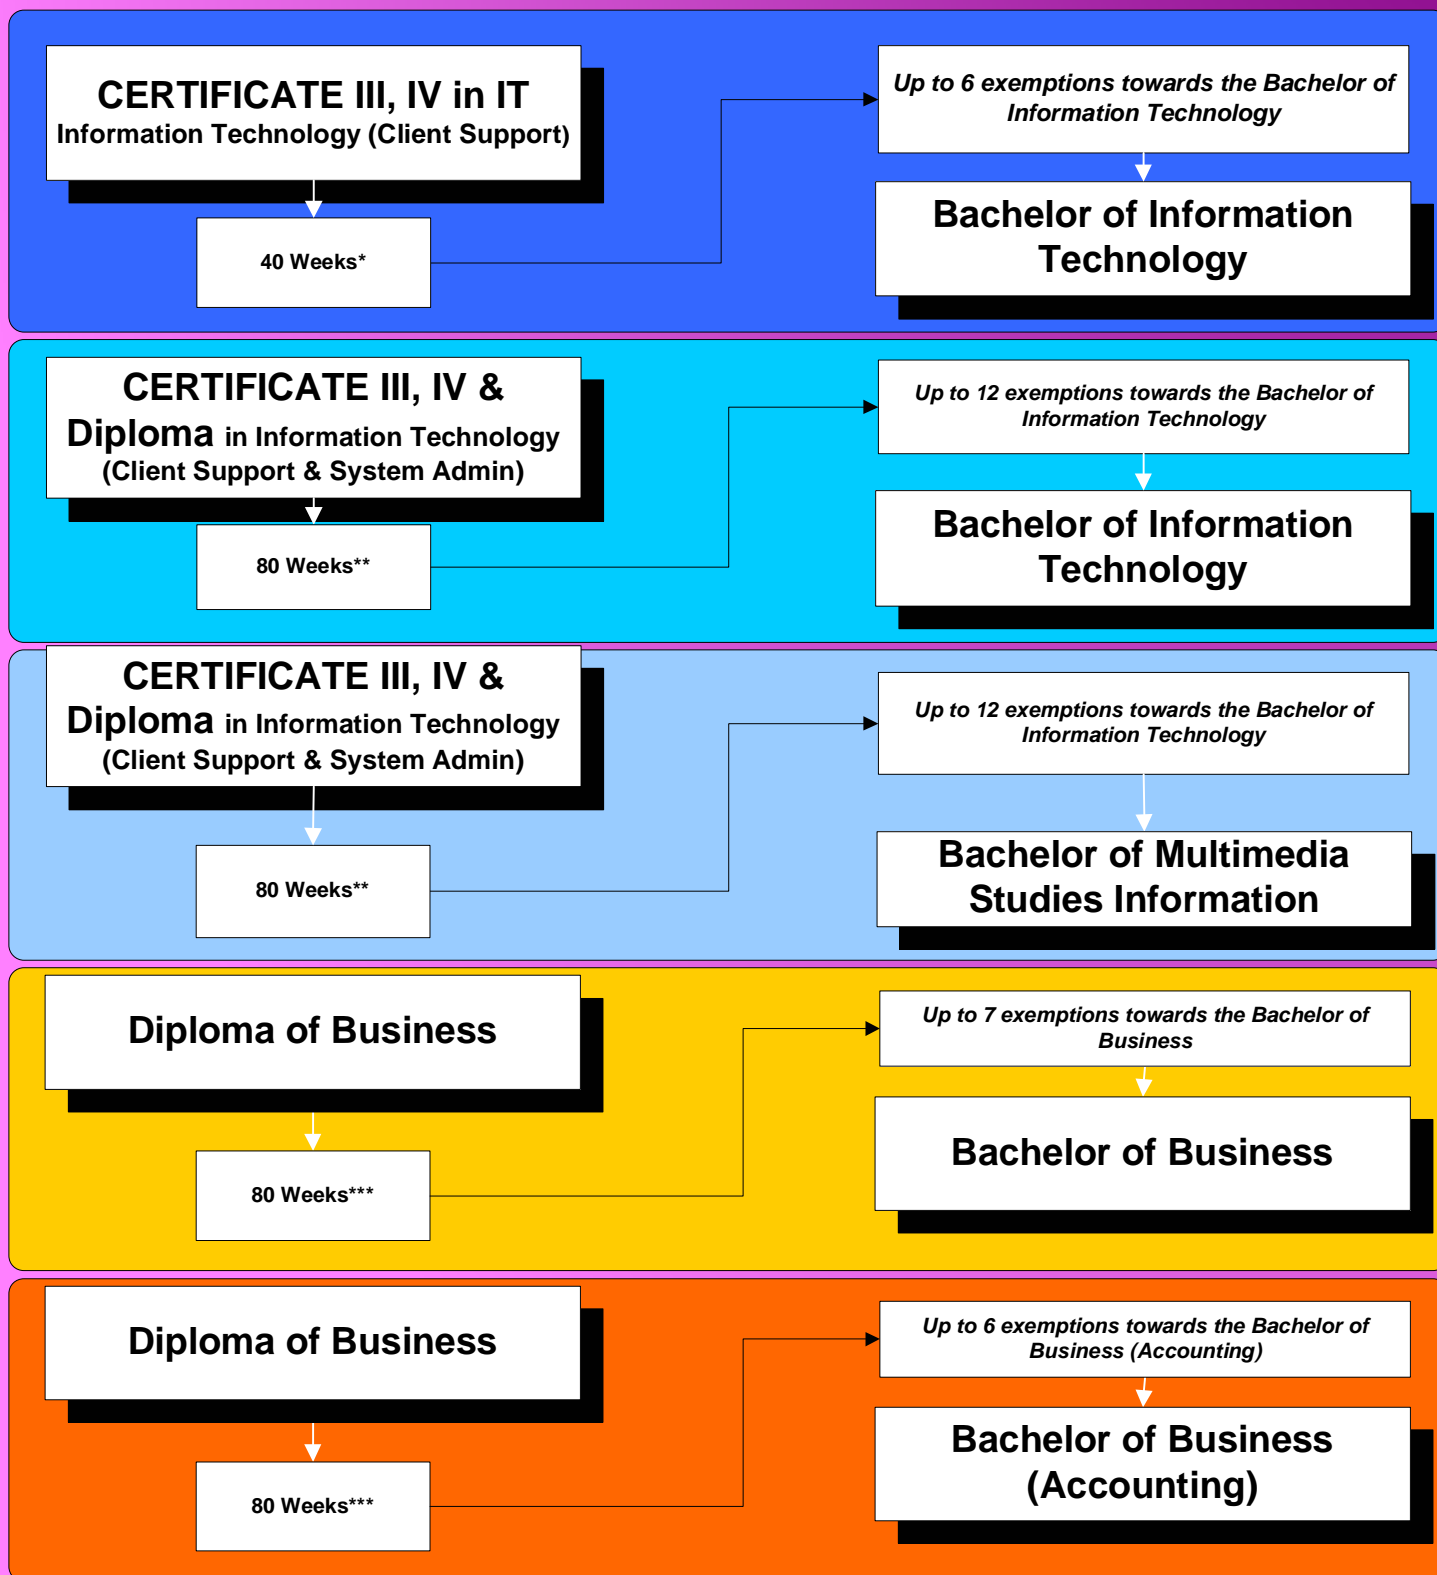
CERTIFICATE III, IV in IT
Information Technology (Client Support)

40 Weeks*

Up to 6 exemptions towards the Bachelor of Information Technology

Bachelor of Information Technology

CERTIFICATE III, IV & Diploma in Information Technology (Client Support & System Admin)

80 Weeks**

Up to 12 exemptions towards the Bachelor of Information Technology

Bachelor of Information Technology

CERTIFICATE III, IV & Diploma in Information Technology (Client Support & System Admin)

80 Weeks**

Up to 12 exemptions towards the Bachelor of Information Technology

Bachelor of Multimedia Studies Information

Diploma of Business

80 Weeks***

Up to 7 exemptions towards the Bachelor of Business

Bachelor of Business

Diploma of Business

80 Weeks***

Up to 6 exemptions towards the Bachelor of Business (Accounting)

Bachelor of Business (Accounting)